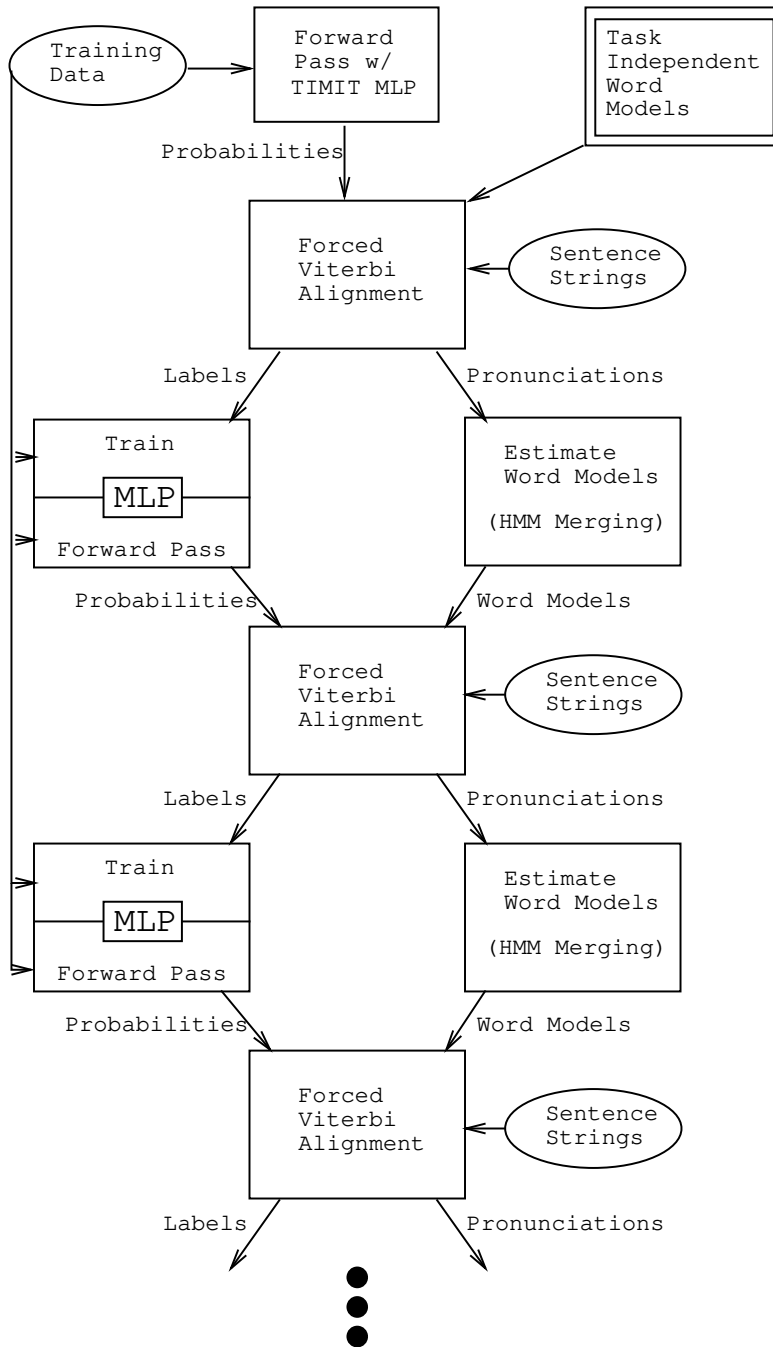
Training Data

Forward Pass w/ TIMIT MLP

Task Independent Word Models

Probabilities

Forced Viterbi Alignment

Sentence Strings

Labels

Pronunciations

Train

MLP

Forward Pass

Estimate Word Models

(HMM Merging)

Probabilities

Word Models

Forced Viterbi Alignment

Sentence Strings

Labels

Pronunciations

Train

MLP

Forward Pass

Estimate Word Models

(HMM Merging)

Probabilities

Word Models

Forced Viterbi Alignment

Sentence Strings

Labels

Pronunciations